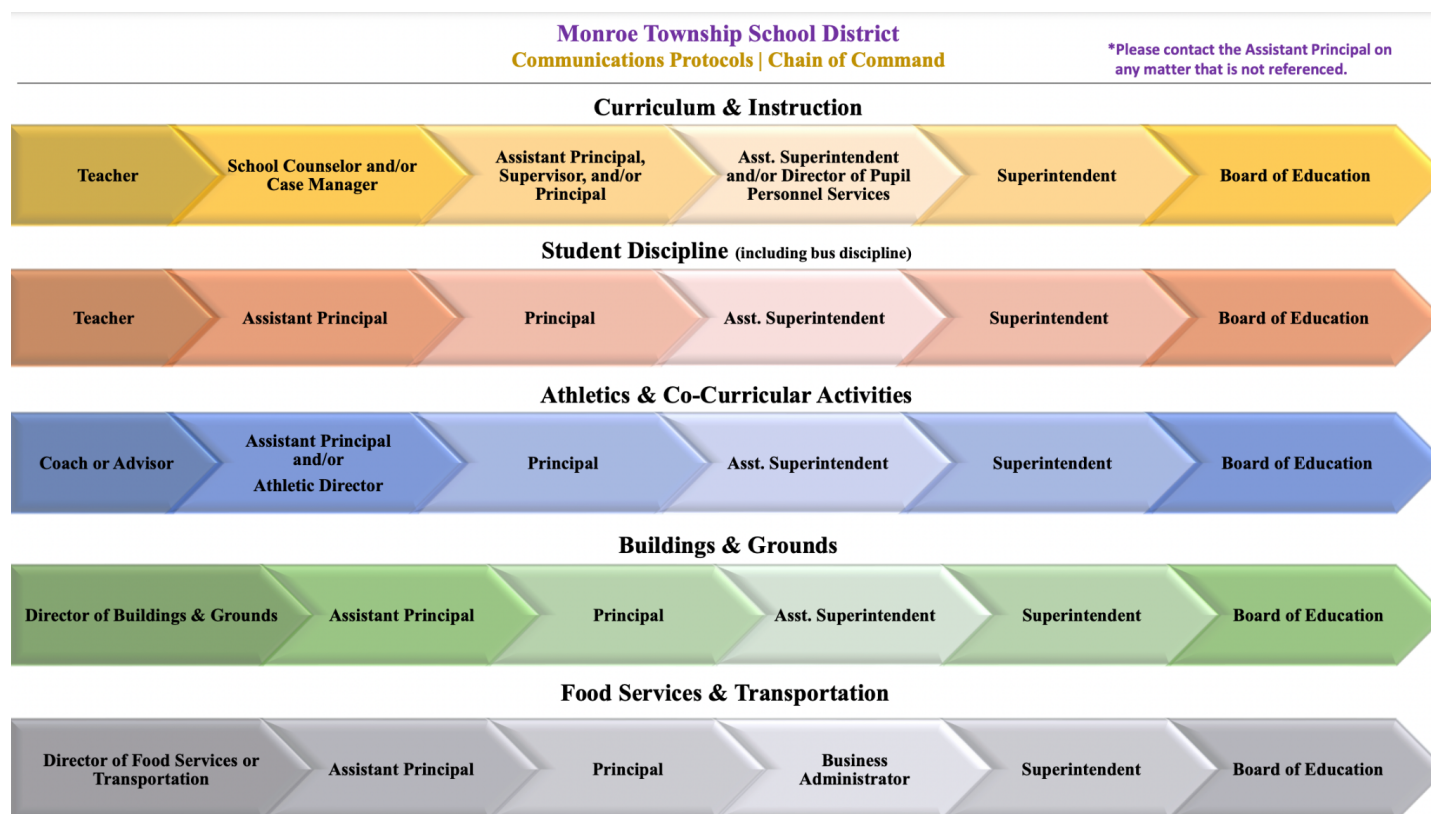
Monroe Township School District
Communications Protocols | Chain of Command

*Please contact the Assistant Principal on any matter that is not referenced.

Curriculum & Instruction

Teacher

School Counselor and/or Case Manager

Assistant Principal, Supervisor, and/or Principal

Asst. Superintendent and/or Director of Pupil Personnel Services

Superintendent

Board of Education

Student Discipline (including bus discipline)

Teacher

Assistant Principal

Principal

Asst. Superintendent

Superintendent

Board of Education

Athletics & Co-Curricular Activities

Coach or Advisor

Assistant Principal and/or Athletic Director

Principal

Asst. Superintendent

Superintendent

Board of Education

Buildings & Grounds

Director of Buildings & Grounds

Assistant Principal

Principal

Asst. Superintendent

Superintendent

Board of Education

Food Services & Transportation

Director of Food Services or Transportation

Assistant Principal

Principal

Business Administrator

Superintendent

Board of Education